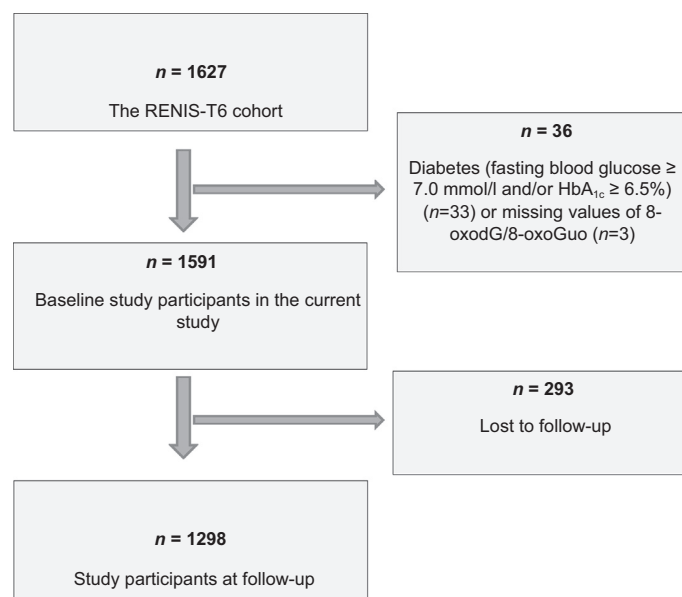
n = 1627

The RENIS-T6 cohort

n = 36

Diabetes (fasting blood glucose ≥ 7.0 mmol/l and/or $HbA_{1c}$ ≥ 6.5%) (n=33) or missing values of 8-oxodG/8-oxoGuo (n=3)

n = 1591

Baseline study participants in the current study

n = 293

Lost to follow-up

n = 1298

Study participants at follow-up